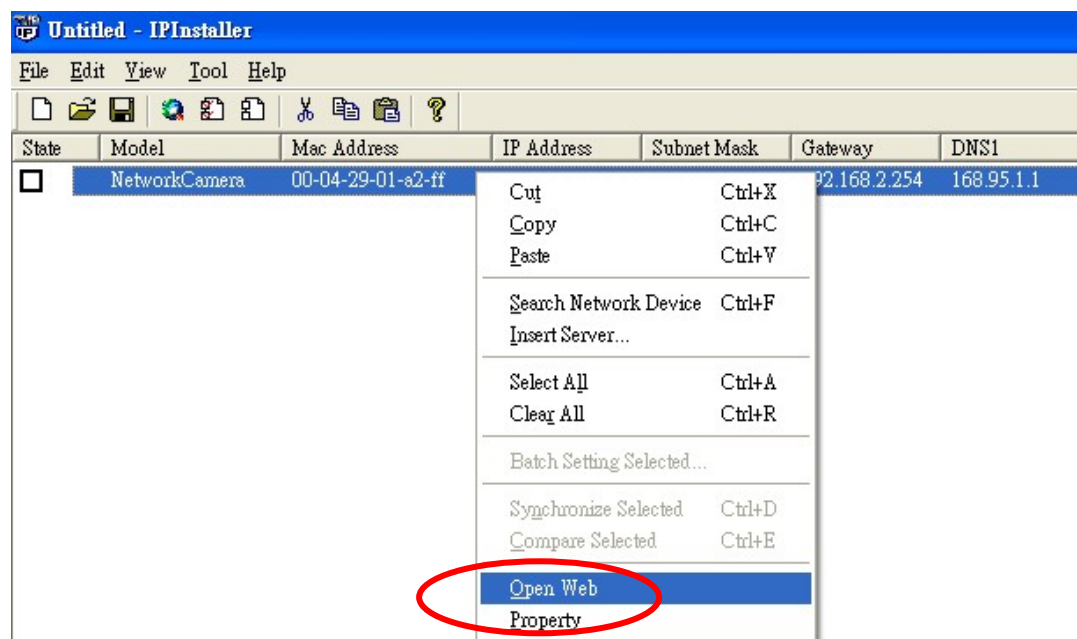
Untitled - IPInstaller

File Edit View Tool Help

| State | Model | Mac Address | IP Address | Subnet Mask | Gateway | DNS1 |
|---|---|---|---|---|---|---|
| | NetworkCamera | 00-04-29-01-a2-ff | | | 92.168.2.254 | 168.95.1.1 |

Cut Ctrl+X
Copy Ctrl+C
Paste Ctrl+V
Search Network Device Ctrl+F
Insert Server...
Select All Ctrl+A
Clear All Ctrl+R
Batch Setting Selected...
Synchronize Selected Ctrl+D
Compare Selected Ctrl+E
Open Web
Property